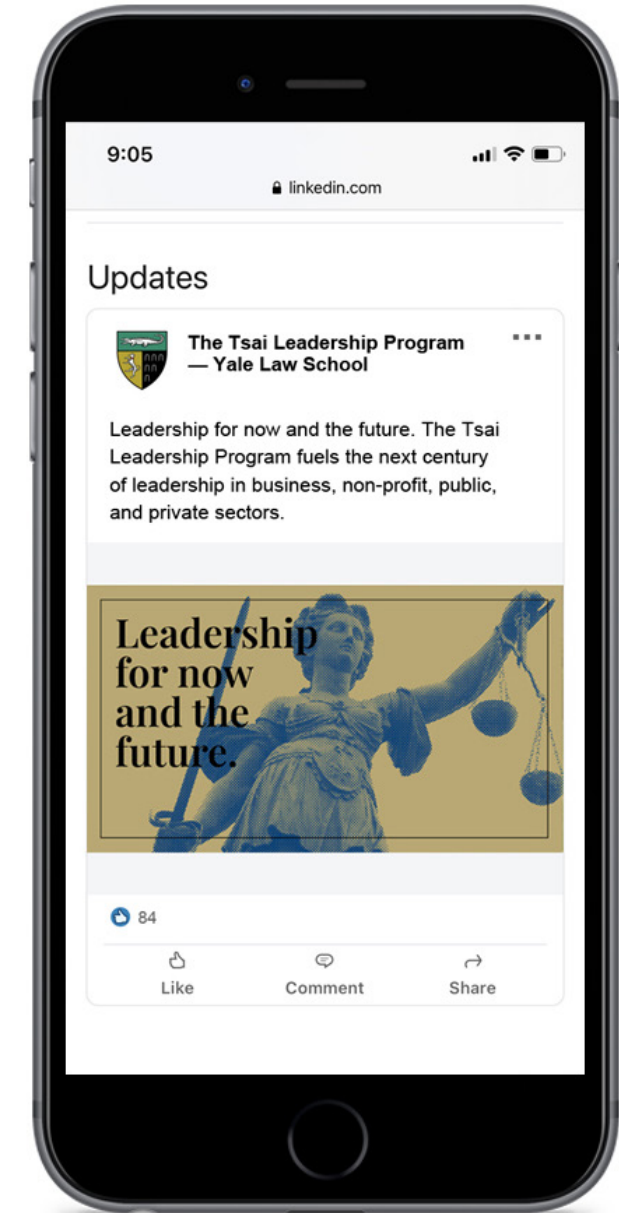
9:05

linkedin.com

Updates

The Tsai Leadership Program — Yale Law School

...

Leadership for now and the future. The Tsai Leadership Program fuels the next century of leadership in business, non-profit, public, and private sectors.

Leadership for now and the future.

84

Like

Comment

Share